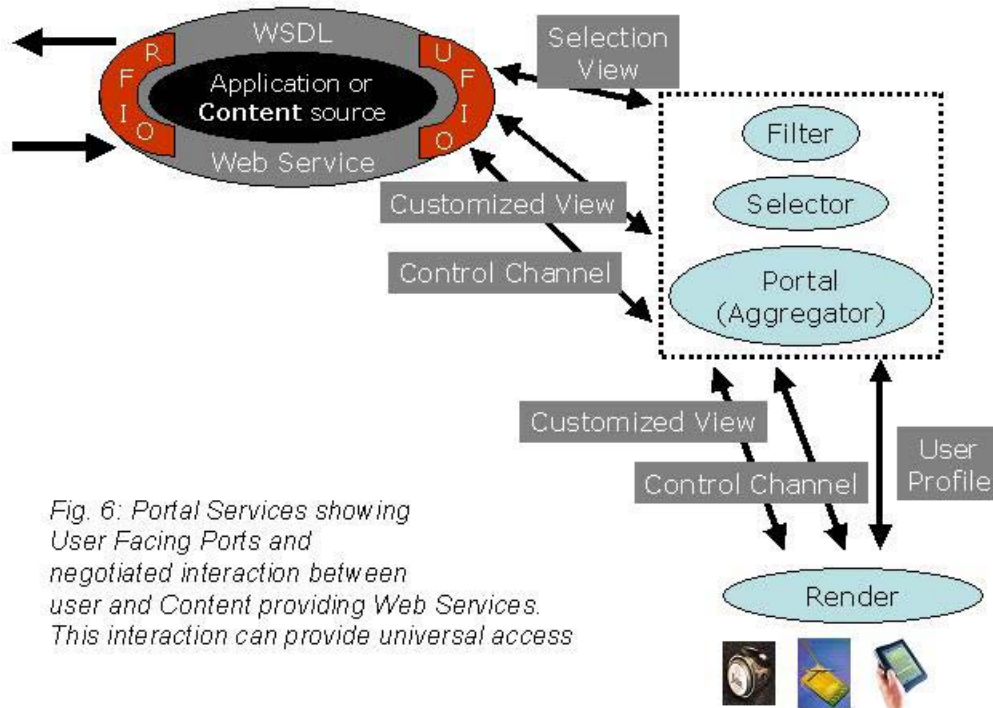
WSDL

R
F
I
O

Application or **Content** source

U
F
I
O

Web Service

Selection View

Filter

Selector

Portal (Aggregator)

Customized View

Control Channel

Customized View

Control Channel

User Profile

Render

Fig. 6: Portal Services showing User Facing Ports and negotiated interaction between user and Content providing Web Services. This interaction can provide universal access